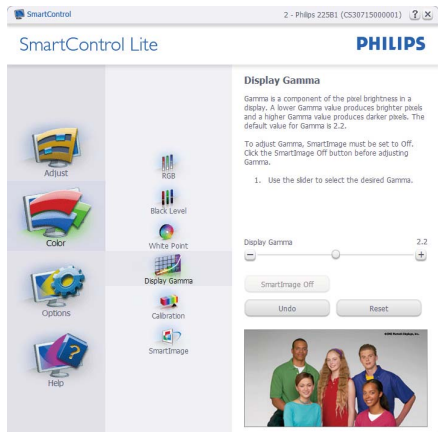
SmartControl

2 - Philips 225B1 (CS30715000001) ? X

SmartControl Lite

PHILIPS

Adjust

Color

Options

Help

RGB

Black Level

White Point

Display Gamma

Calibration

SmartImage

Display Gamma

Gamma is a component of the pixel brightness in a display. A lower Gamma value produces brighter pixels and a higher Gamma value produces darker pixels. The default value for Gamma is 2.2.

To adjust Gamma, SmartImage must be set to Off. Click the SmartImage Off button before adjusting Gamma.

1. Use the slider to select the desired Gamma.

Display Gamma 2.2

SmartImage Off

Undo

Reset